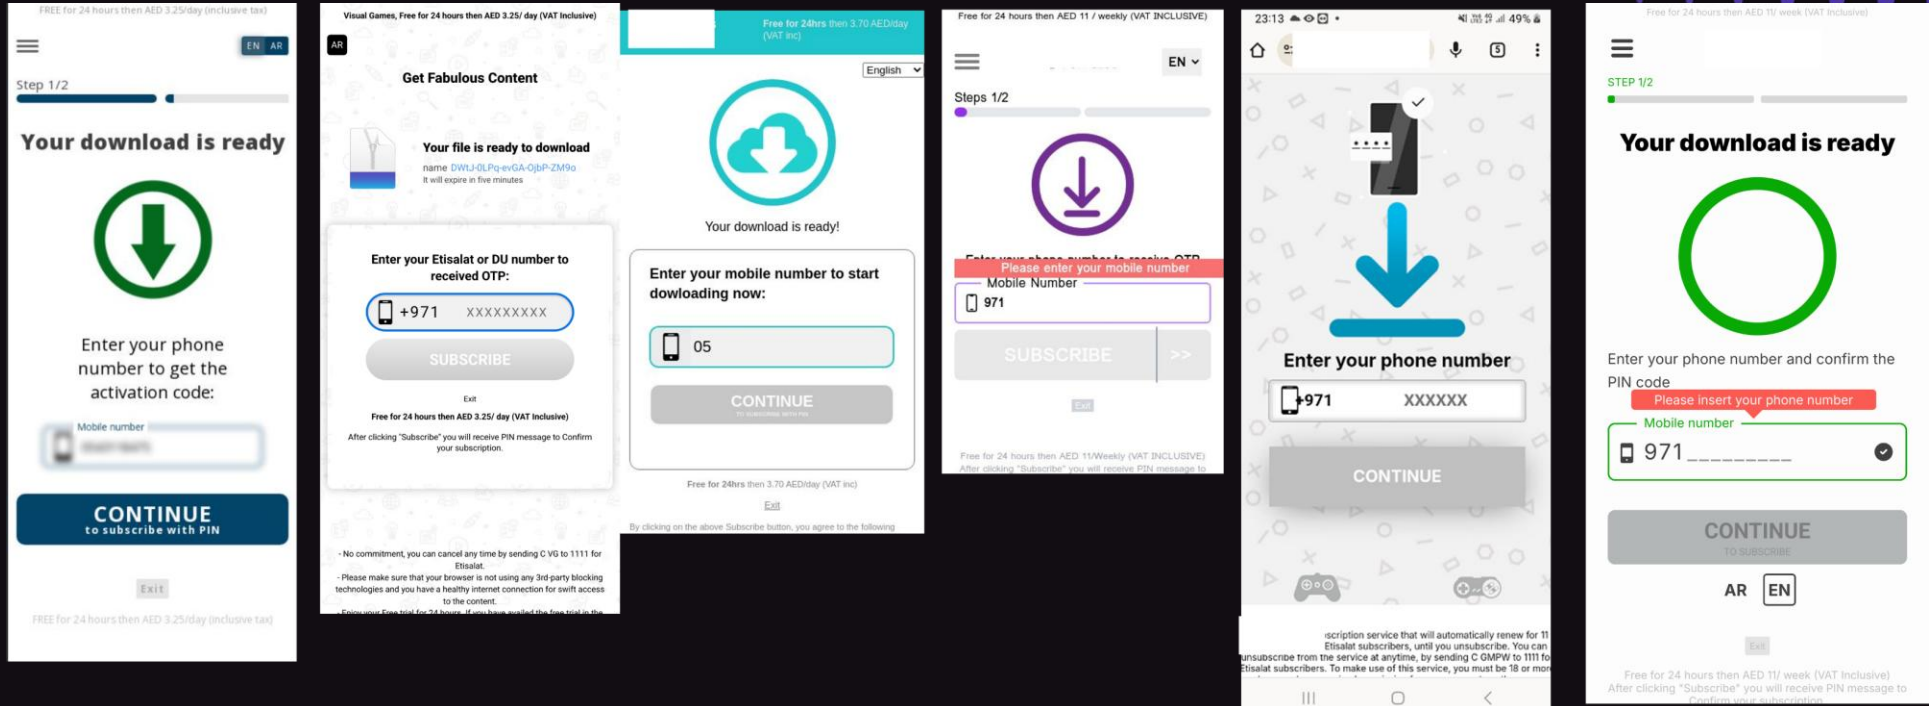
FREE for 24 hours then AED 3.25/day (inclusive tax)

EN AR

Step 1/2

Your download is ready

Enter your phone number to get the activation code:

Mobile number

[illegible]

CONTINUE
to subscribe with PIN

Exit

FREE for 24 hours then AED 3.25/day (inclusive tax)

Visual Games, Free for 24 hours then AED 3.25/ day (VAT Inclusive)

AR

Get Fabulous Content

Your file is ready to download

name DWtJ-0LPq-evGA-OjbP-ZM9o
It will expire in five minutes

Enter your Etisalat or DU number to received OTP:

+971 XXXXXXXXX

SUBSCRIBE

Exit

Free for 24 hours then AED 3.25/ day (VAT Inclusive)

After clicking "Subscribe" you will receive PIN message to Confirm your subscription.

- No commitment, you can cancel any time by sending C VG to 1111 for Etisalat.
- Please make sure that your browser is not using any 3rd-party blocking technologies and you have a healthy internet connection for swift access to the content.
- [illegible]

Free for 24hrs then 3.70 AED/day (VAT inc)

English

Your download is ready!

Enter your mobile number to start dowloading now:

05

CONTINUE
TO SUBSCRIBE WITH PIN

Free for 24hrs then 3.70 AED/day (VAT inc)

Exit

By clicking on the above Subscribe button, you agree to the following

Free for 24 hours then AED 11 / weekly (VAT INCLUSIVE)

EN

Steps 1/2

Enter your phone number to receive OTP
Please enter your mobile number

Mobile Number

971

SUBSCRIBE >>

Exit

Free for 24 hours then AED 11/Weekly (VAT INCLUSIVE)
After clicking "Subscribe" you will receive PIN message to

23:13 49%

Enter your phone number

+971 XXXXXX

CONTINUE

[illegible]scription service that will automatically renew for 11 Etisalat subscribers, until you unsubscribe. You can unsubscribe from the service at anytime, by sending C GMPW to 1111 fo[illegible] Etisalat subscribers. To make use of this service, you must be 18 or mor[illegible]

Free for 24 hours then AED 11/ week (VAT Inclusive)

STEP 1/2

Your download is ready

Enter your phone number and confirm the PIN code

Please insert your phone number

Mobile number

971 _________

CONTINUE
TO SUBSCRIBE

AR EN

Exit

Free for 24 hours then AED 11/ week (VAT Inclusive)
After clicking "Subscribe" you will receive PIN message to Confirm your subscription